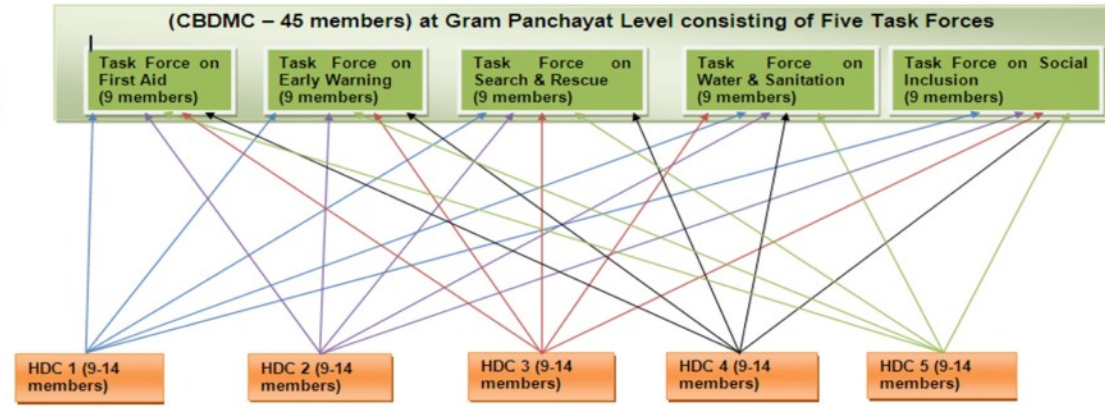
(CBDMC – 45 members) at Gram Panchayat Level consisting of Five Task Forces

Task Force on First Aid (9 members)

Task Force on Early Warning (9 members)

Task Force on Search & Rescue (9 members)

Task Force on Water & Sanitation (9 members)

Task Force on Social Inclusion (9 members)

HDC 1 (9-14 members)

HDC 2 (9-14 members)

HDC 3 (9-14 members)

HDC 4 (9-14 members)

HDC 5 (9-14 members)